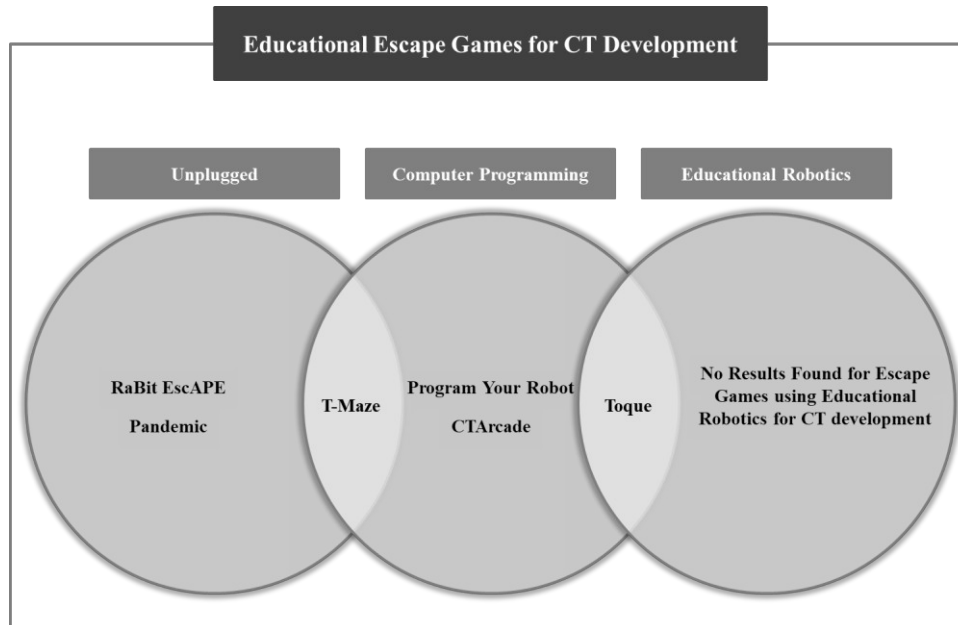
Educational Escape Games for CT Development

Unplugged

Computer Programming

Educational Robotics

RaBit EscAPE

Pandemic

T-Maze

Program Your Robot

CTArcade

Toque

No Results Found for Escape Games using Educational Robotics for CT development